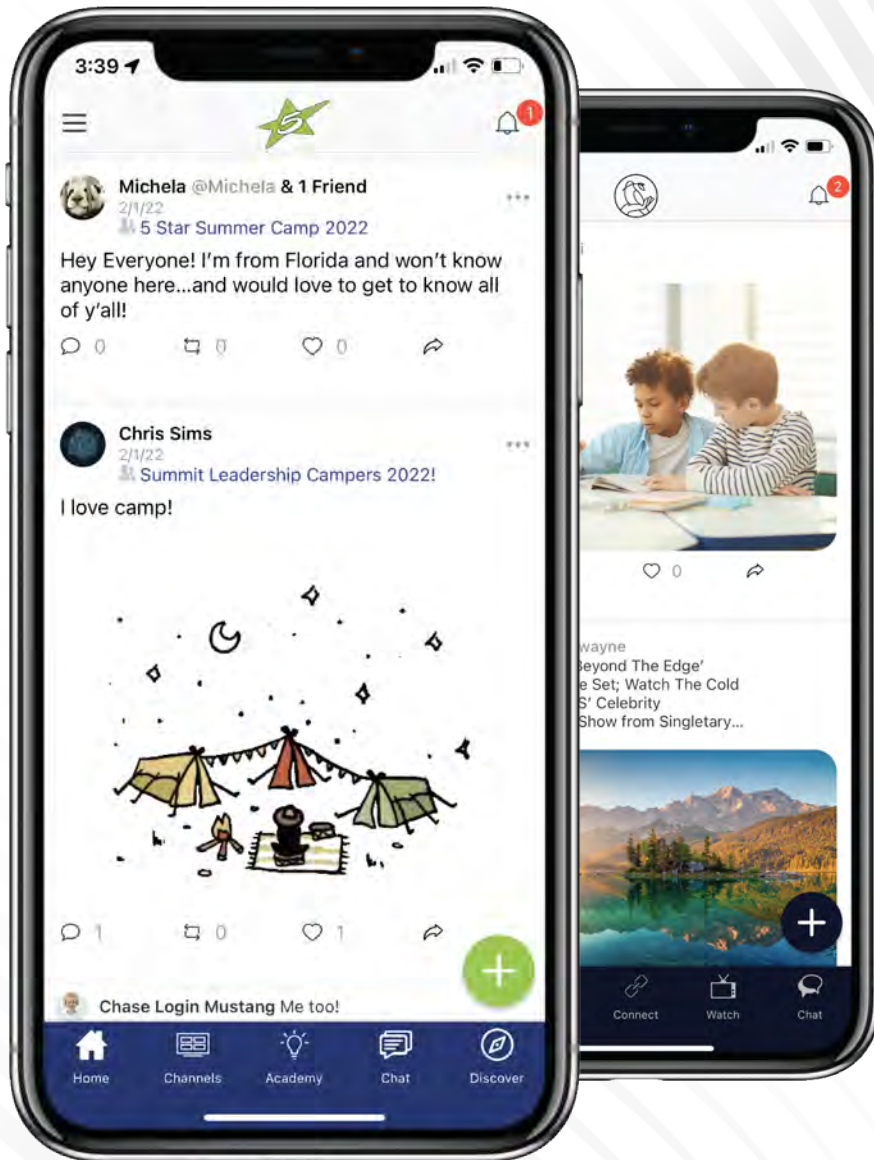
3:39

1

Michela @Michela & 1 Friend
2/1/22
5 Star Summer Camp 2022

Hey Everyone! I'm from Florida and won't know anyone here...and would love to get to know all of y'all!

0 0 0

Chris Sims
2/1/22
Summit Leadership Campers 2022!

I love camp!

1 0 1

Chase Login Mustang Me too!

Home Channels Academy Chat Discover

2

0

wayne
Beyond The Edge'
e Set; Watch The Cold
S' Celebrity
Show from Singletary...

Connect Watch Chat